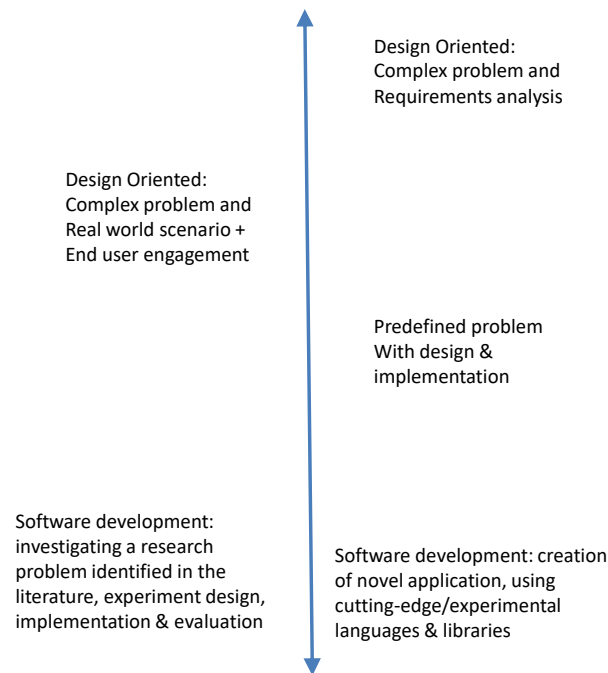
Design Oriented:
Complex problem and
Requirements analysis

Design Oriented:
Complex problem and
Real world scenario +
End user engagement

Predefined problem
With design &
implementation

Software development: investigating a research problem identified in the literature, experiment design, implementation & evaluation

Software development: creation of novel application, using cutting-edge/experimental languages & libraries